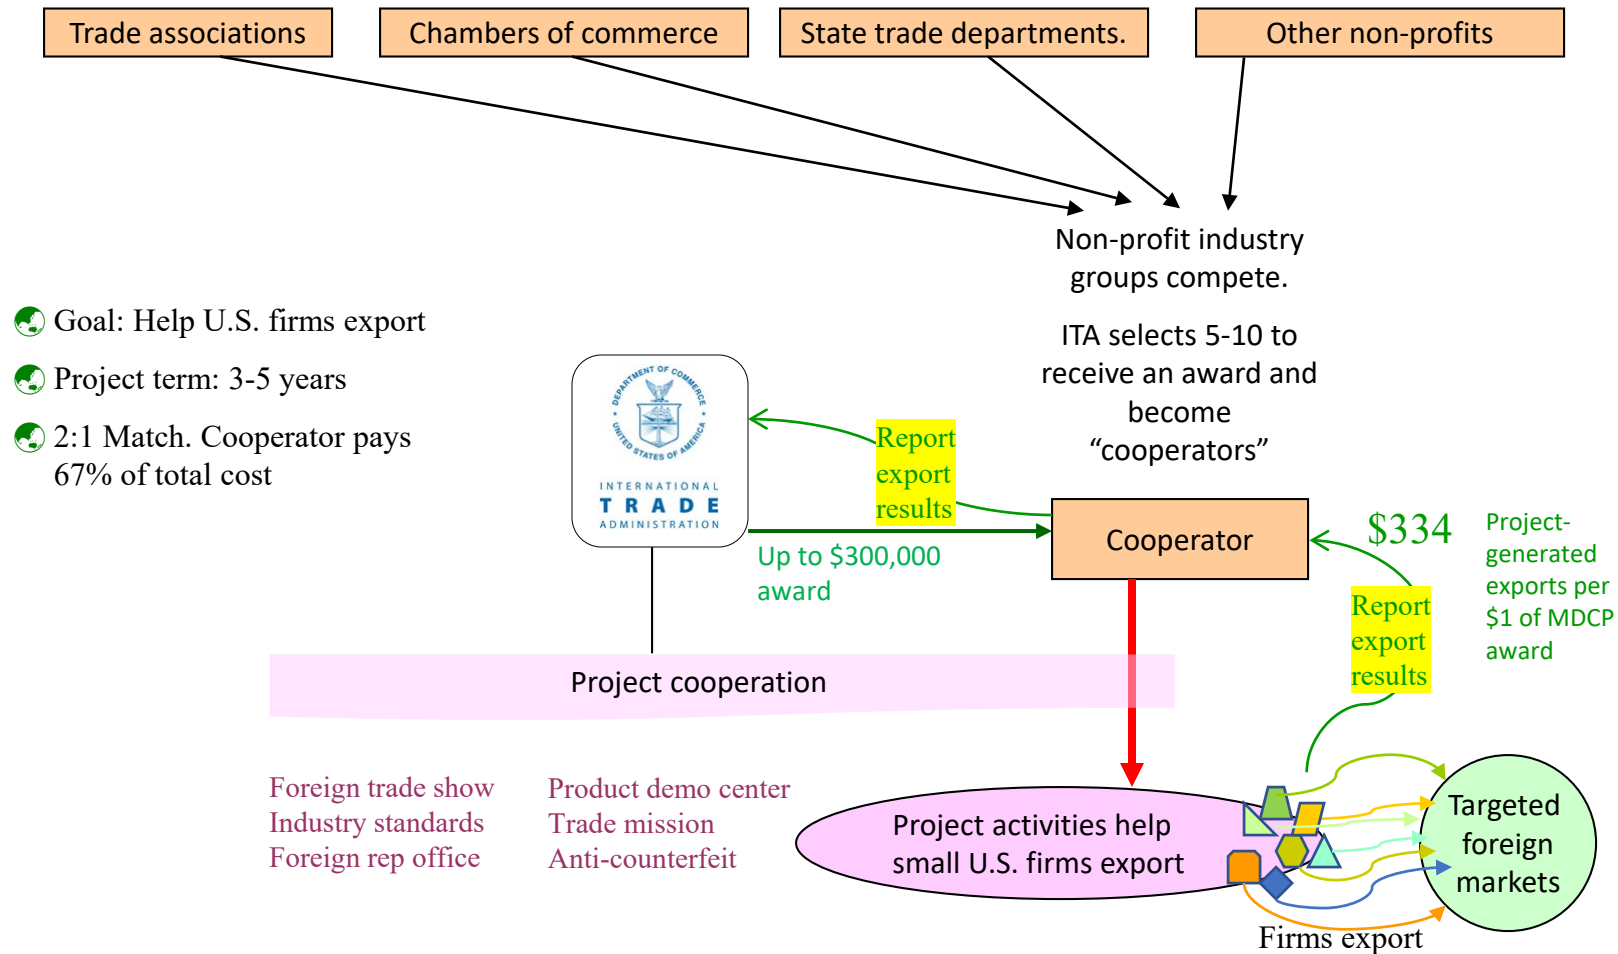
Trade associations

Chambers of commerce

State trade departments.

Other non-profits

Non-profit industry groups compete.

ITA selects 5-10 to receive an award and become “cooperators”

Goal: Help U.S. firms export

Project term: 3-5 years

2:1 Match. Cooperator pays 67% of total cost

DEPARTMENT OF COMMERCE UNITED STATES OF AMERICA

INTERNATIONAL TRADE ADMINISTRATION

Report export results

Up to \$300,000 award

Cooperator

\$334

Project-generated exports per \$1 of MDCP award

Report export results

Project cooperation

Foreign trade show
Industry standards
Foreign rep office

Product demo center
Trade mission
Anti-counterfeit

Project activities help small U.S. firms export

Targeted foreign markets

Firms export